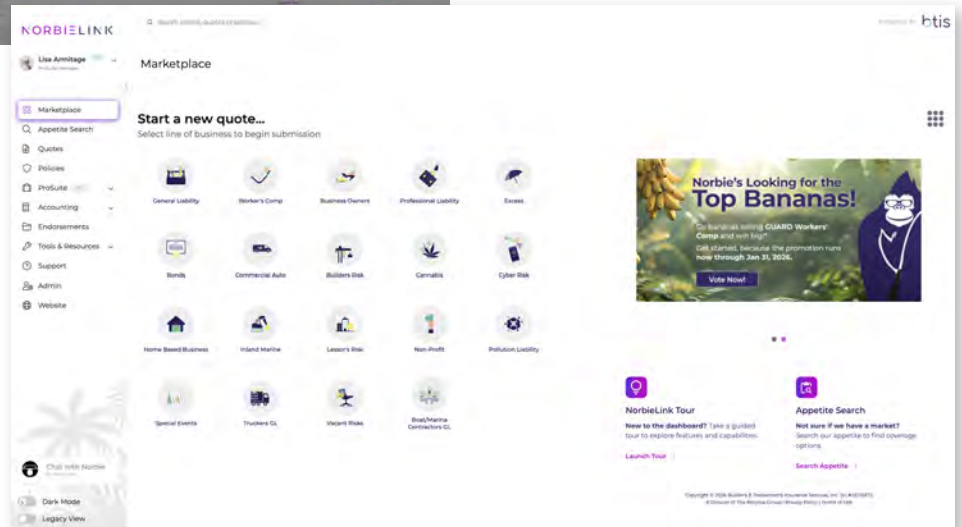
NORBIELINK

Search clients, quotes, creations...

Powered by btis

Lisa Armitage

Marketplace

Marketplace
Appetite Search
Quotes
Policies
ProSuite
Accounting
Endorsements
Tools & Resources
Support
Admin
Website

Start a new quote...
Select line of business to begin submission

General Liability
Worker's Comp
Business Owners
Professional Liability
Excess
Bonds
Commercial Auto
Builders Risk
Cannabis
Cyber Risk
Home Based Business
Inland Marine
Lessor's Risk
Non-Profit
Pollution Liability
Special Events
Truckers GL
Vacant Risks
Boat/Marina Contractors GL

Norbie's Looking for the Top Bananas!

Go bananas selling GUARD Workers' Comp and win big!*

Get started, because the promotion runs now through Jan 31, 2026.

Vote Now!

NorbieLink Tour
New to the dashboard? Take a guided tour to explore features and capabilities.
Launch Tour

Appetite Search
Not sure if we have a market? Search our appetite to find coverage options.
Search Appetite

Copyright © 2026 Builders & Tradesmen's Insurance Services, Inc. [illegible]
A Division of The Baldwin Group | Privacy Policy | Terms of Use

Chat with Norbie

Dark Mode
Legacy View